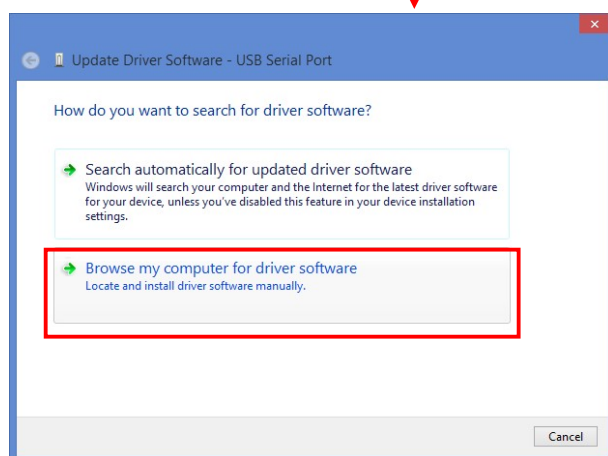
Update Driver Software - USB Serial Port

How do you want to search for driver software?

Search automatically for updated driver software
Windows will search your computer and the Internet for the latest driver software for your device, unless you've disabled this feature in your device installation settings.

Browse my computer for driver software
Locate and install driver software manually.

Cancel